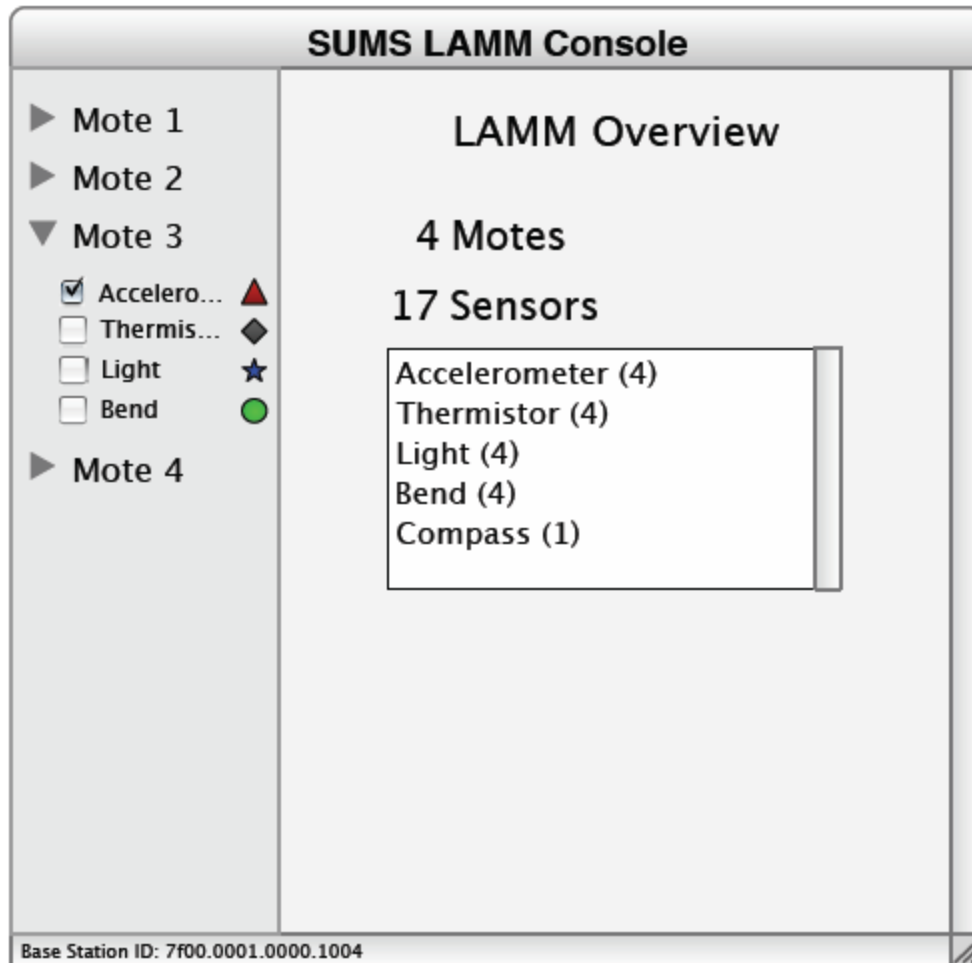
SUMS LAMM Console

Mote 1
Mote 2
Mote 3
Accelero...
Thermis...
Light
Bend
Mote 4

LAMM Overview

4 Motes

17 Sensors

Accelerometer (4)
Thermistor (4)
Light (4)
Bend (4)
Compass (1)

Base Station ID: 7f00.0001.0000.1004